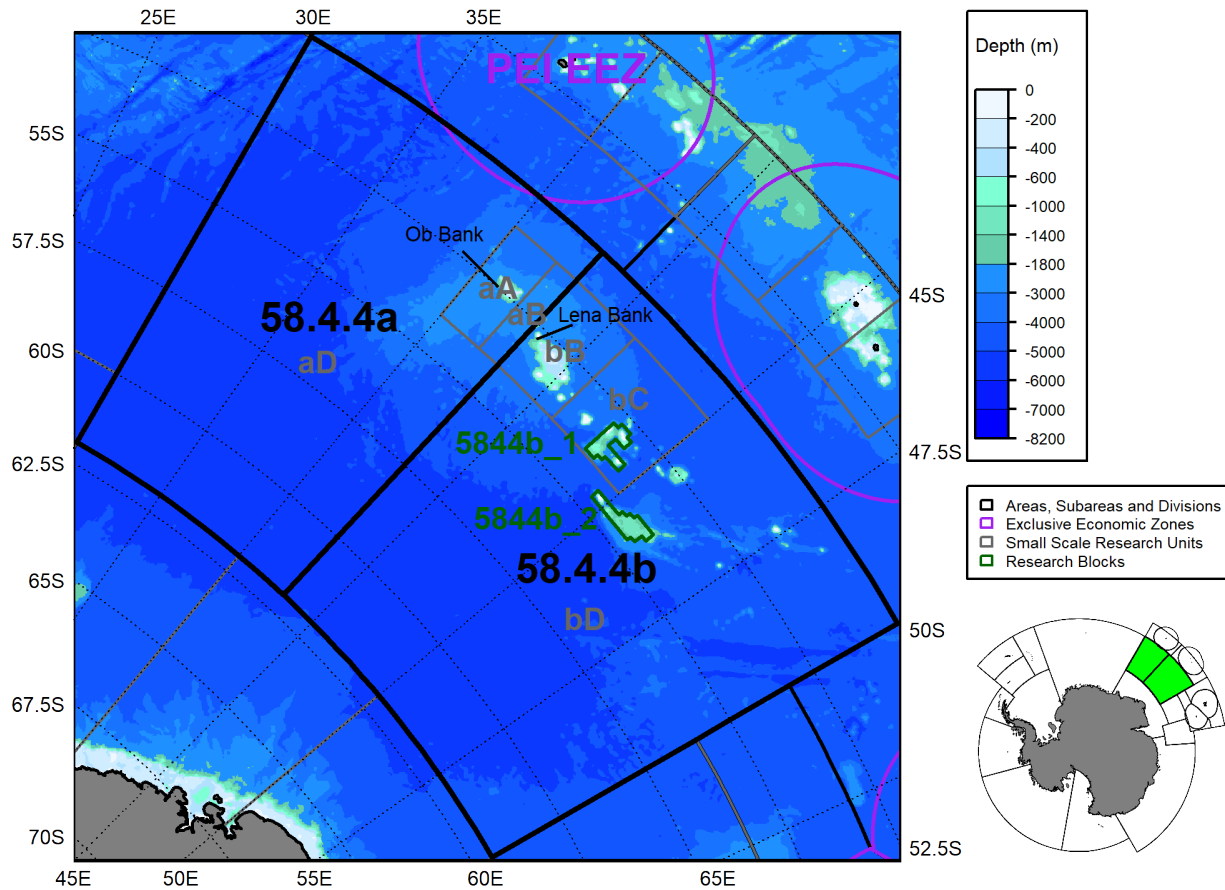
25E 30E 35E

PEI EEZ

55S

57.5S

60S

62.5S

65S

67.5S

70S

45E 50E 55E 60E 65E

45S

47.5S

50S

52.5S

Ob Bank

Lena Bank

58.4.4a

aD

aA

aB

bB

bC

5844b_1

5844b_2

58.4.4b

bD

Depth (m)

| |
|---|
| 0 |
| -200 |
| -400 |
| -600 |
| -1000 |
| -1400 |
| -1800 |
| -3000 |
| -4000 |
| -5000 |
| -6000 |
| -7000 |
| -8200 |

Areas, Subareas and Divisions
Exclusive Economic Zones
Small Scale Research Units
Research Blocks